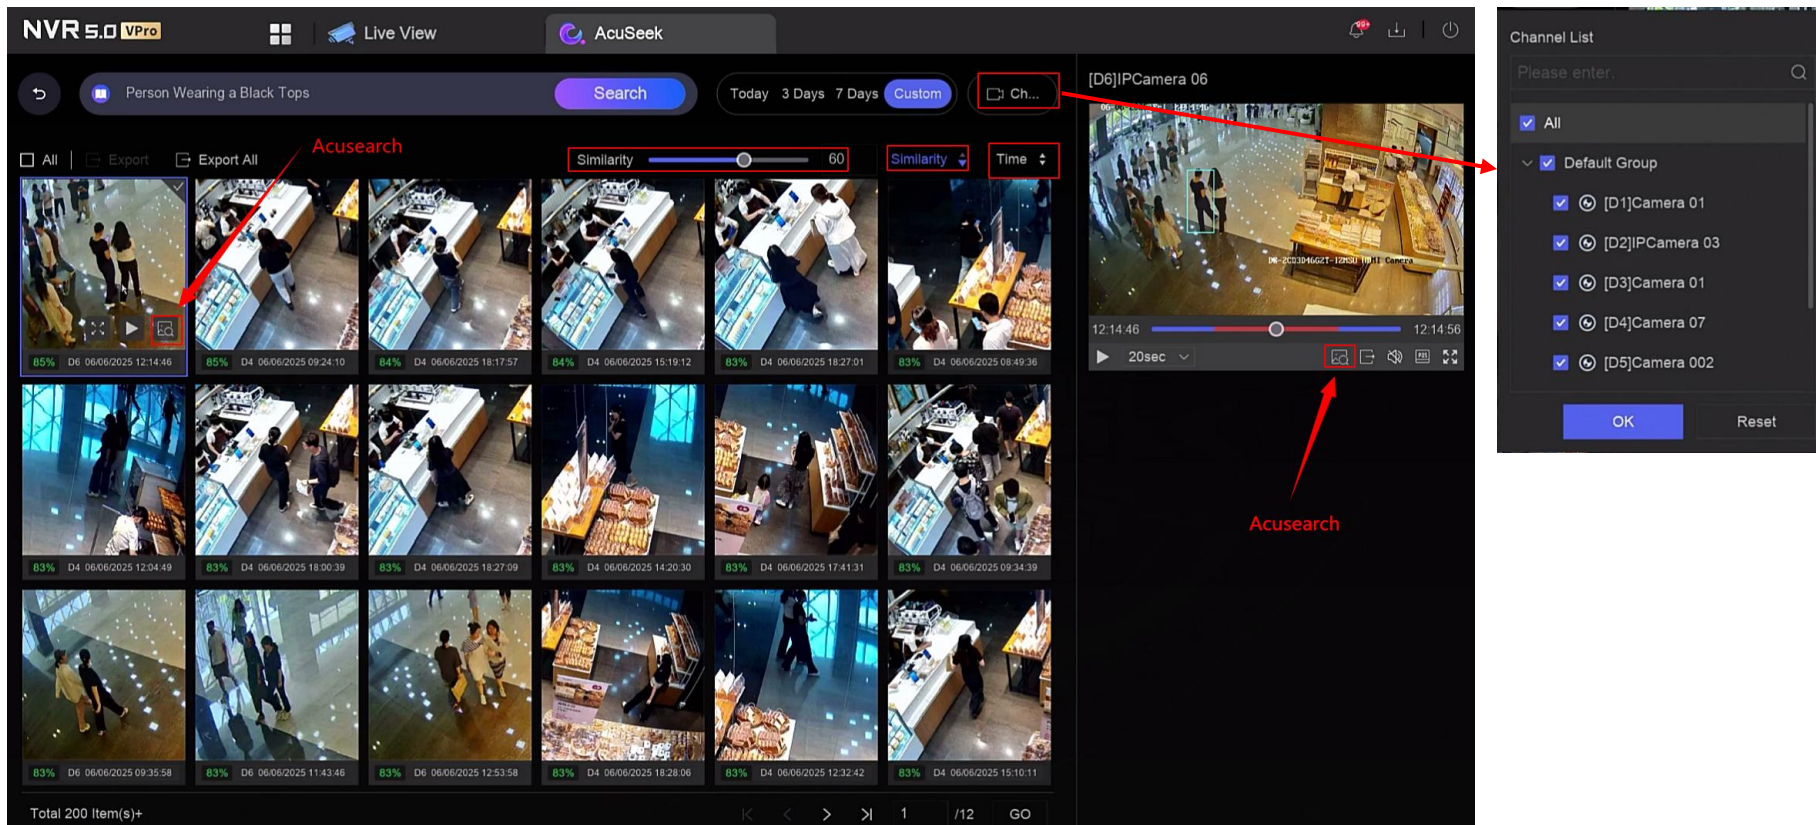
NVR 5.0 VPro

Live View

AcuSeek

Person Wearing a Black Tops

Search

Today 3 Days 7 Days Custom

Ch...

All Export Export All

Acusearch

Similarity 60

Similarity

Time

85% D6 06/06/2025 12:14:46
85% D4 06/06/2025 09:24:10
84% D4 06/06/2025 18:17:57
84% D4 06/06/2025 15:19:12
83% D4 06/06/2025 18:27:01
83% D4 06/06/2025 08:49:36
83% D4 06/06/2025 12:04:49
83% D4 06/06/2025 18:00:39
83% D4 06/06/2025 18:27:09
83% D4 06/06/2025 14:20:30
83% D4 06/06/2025 17:41:31
83% D4 06/06/2025 09:34:39
83% D6 06/06/2025 09:35:58
83% D6 06/06/2025 11:43:46
83% D6 06/06/2025 12:53:58
83% D4 06/06/2025 18:28:06
83% D4 06/06/2025 12:32:42
83% D4 06/06/2025 15:10:11

Total 200 Item(s)+

1 /12 GO

[D6]IPCamera 06

12:14:46 12:14:56

20sec

Acusearch

Channel List

Please enter.

All

Default Group

[D1]Camera 01

[D2]IPCamera 03

[D3]Camera 01

[D4]Camera 07

[D5]Camera 002

OK

Reset